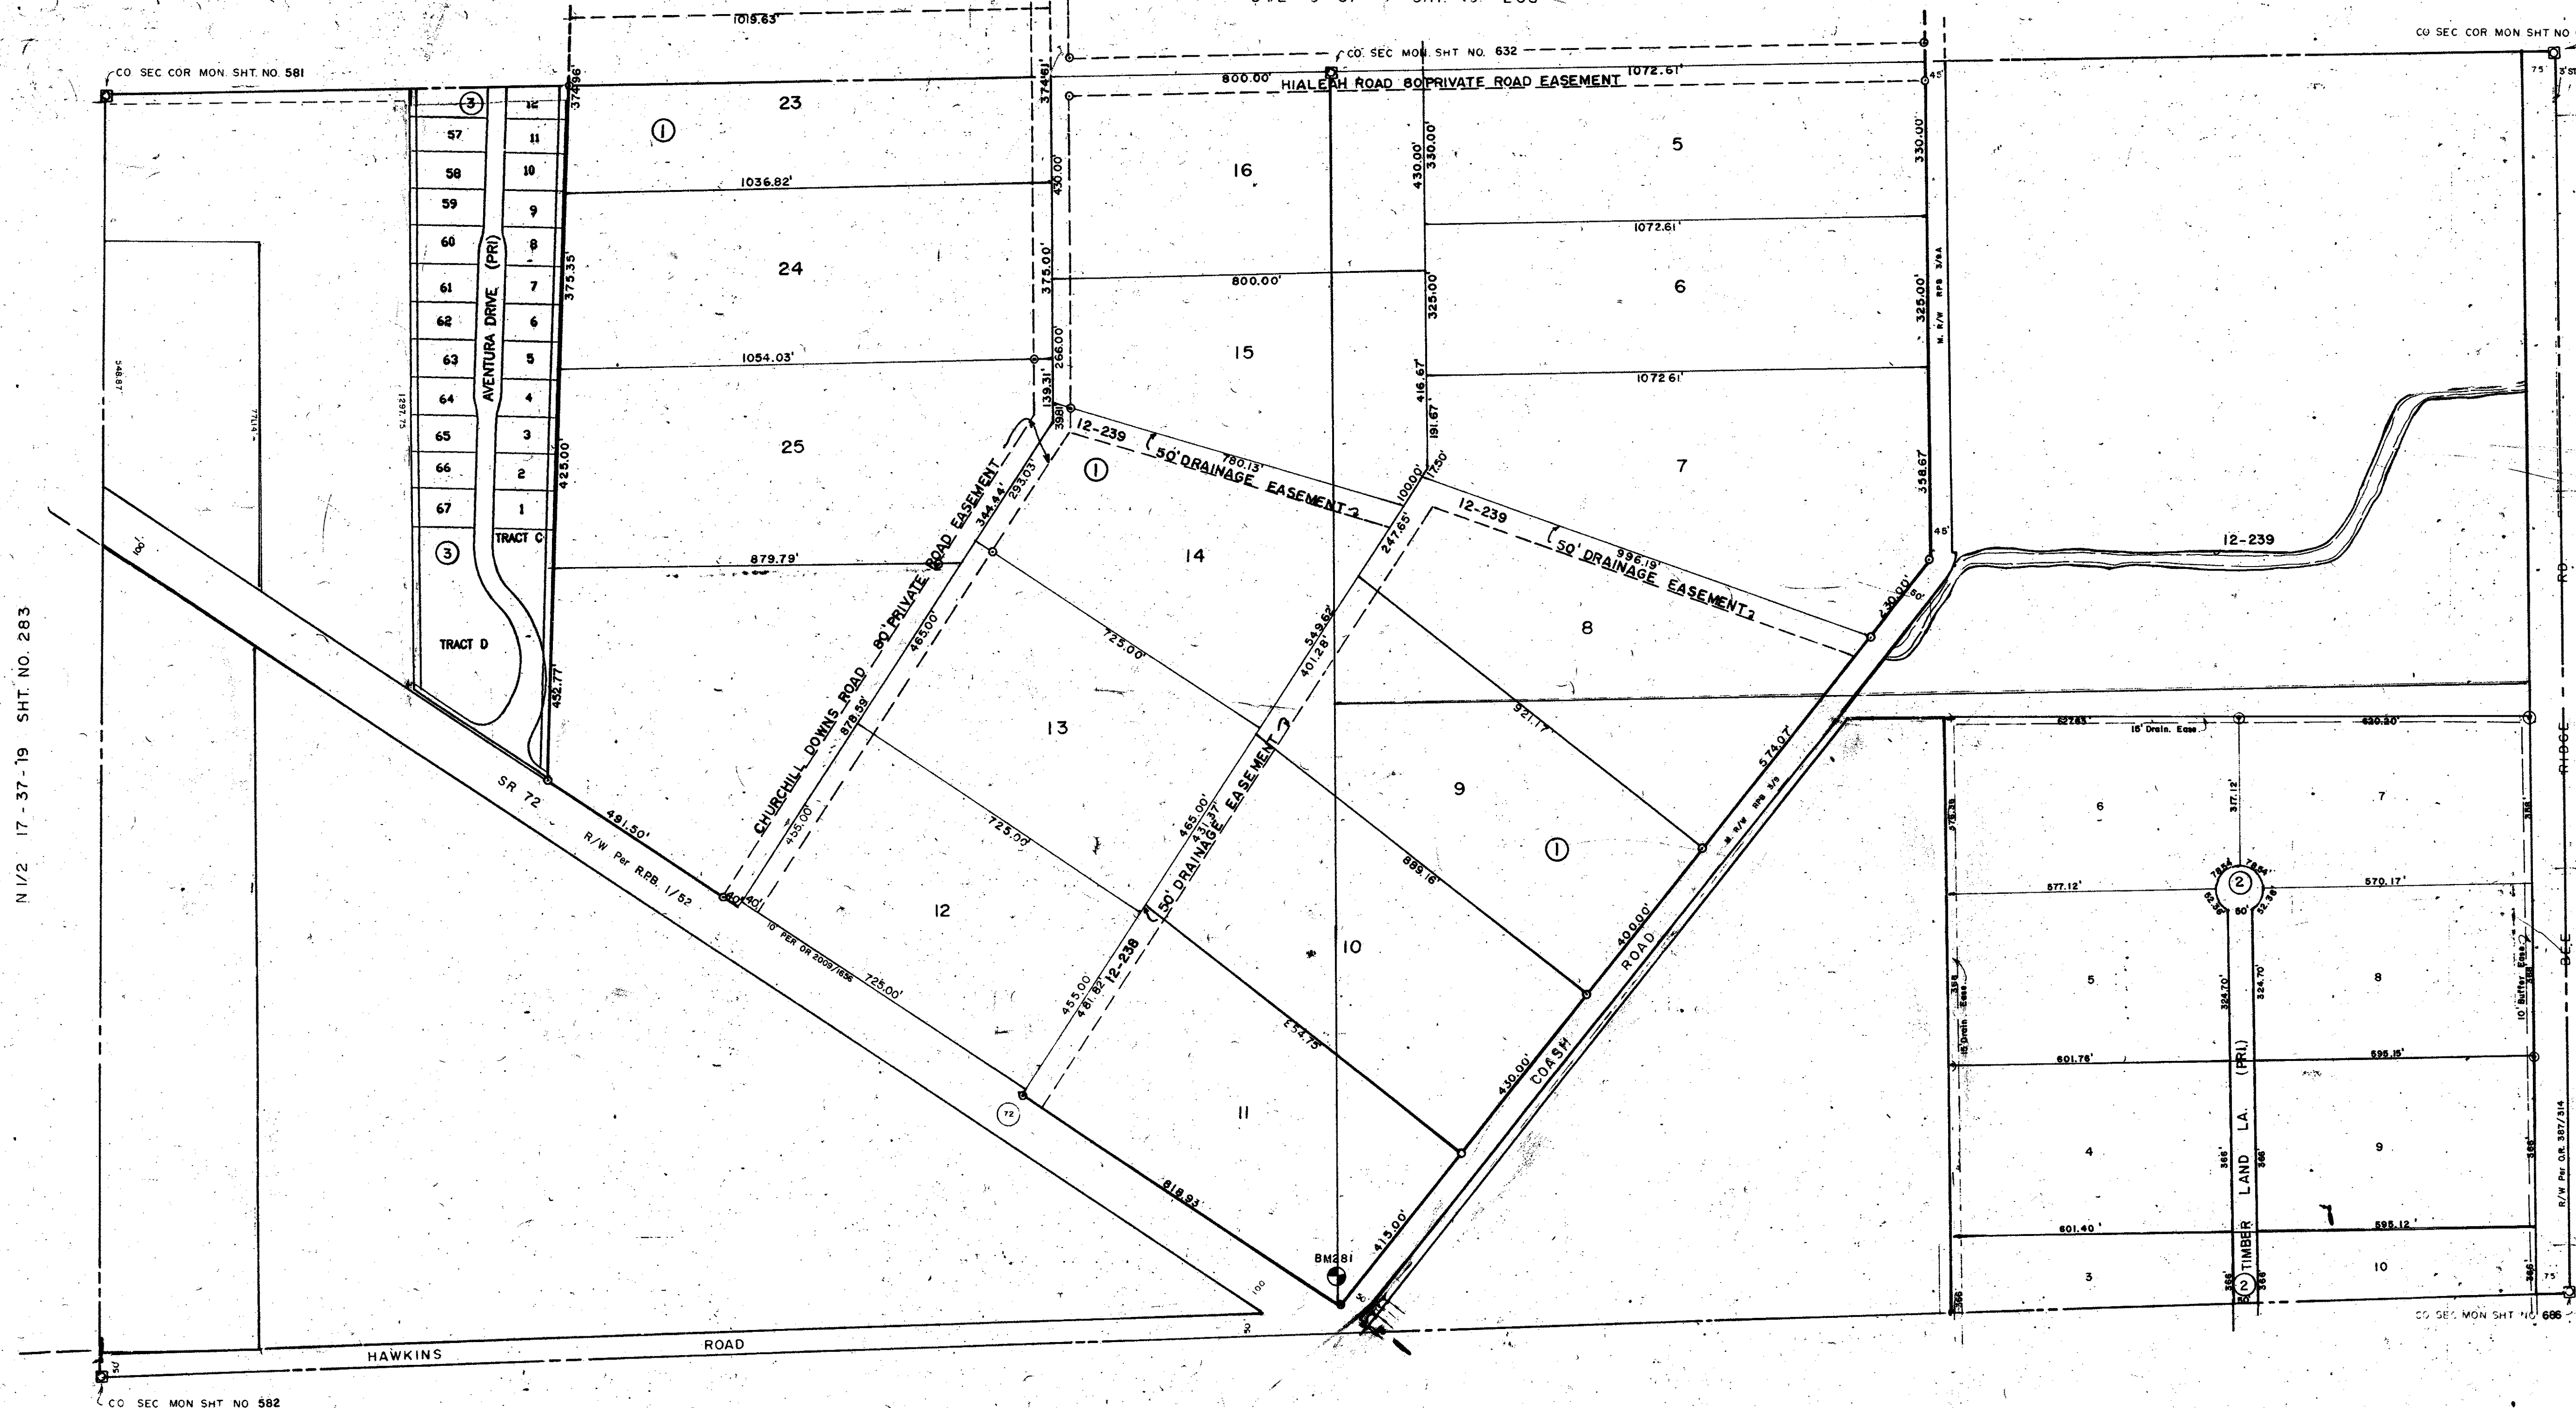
1019.63'
CO. SEC. MON. SHT. NO. 632
CO SEC COR MON SHT NO
CO SEC COR MON. SHT. NO. 581
800.00'
HIALEAH ROAD 80' PRIVATE ROAD EASEMENT
1072.61'
374.96'
374.61'
3
12
23
1
57
11
58
10
1036.82'
430.00'
16
430.00'
330.00'
5
330.00'
59
9
60
8
24
1072.61'
AVENTURA DRIVE (PRI)
375.00'
800.00'
6
61
7
373.35'
325.00'
325.00'
62
6
63
5
1054.03'
266.00'
15
416.67'
1072.61'
64
4
139.31'
65
3
12-239
50' DRAINAGE EASEMENT
780.13'
191.67'
7
358.67'
66
2
25
425.00'
1
67
1
293.03'
100.00'
17.50'
12-239
TRACT C
3
344.44'
247.65'
50' DRAINAGE EASEMENT
996.19'
879.79'
14
12-239
230.00'
TRACT D
465.00'
CHURCHILL DOWNS ROAD 80' PRIVATE ROAD EASEMENT
725.00'
549.62'
401.28'
8
N 1/2 17-37-19 SHT. NO. 283
878.59'
13
921.17'
627.83'
15' Drain. Ease
630.20'
432.77'
574.07'
DRAINAGE EASEMENT
317.12'
RIDGE
455.00'
725.00'
465.00'
431.37'
9
6
7
SR 72
491.50'
R/W Per R.P.B. 1/52
50' DRAINAGE EASEMENT
1
888.16'
577.12'
2
570.17'
12
400.00'
10 PER OR 2009/1656 725.00'
12-238
10
ROAD
5
324.70'
324.70'
8
455.00'
481.82'
10' Buffer Ease
DEE
554.75'
601.76'
695.15'
72
11
430.00'
COASH
4
TIMBER LAND LA. (PRI)
9
R/W Per O.R. 387/314
818.93'
601.40'
595.12'
415.00'
BM281
3
2
10
CO SEC MON SHT NO 686
HAWKINS
ROAD
CO SEC MON SHT NO 582